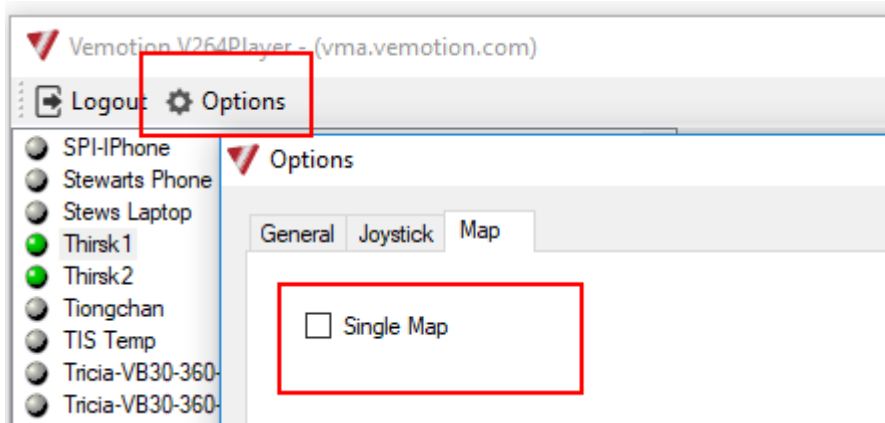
Vemotion V264Player - (vma.vemotion.com)

Logout Options

SPI-IPhone
Stewarts Phone
Stews Laptop
Thirsk1
Thirsk2
Tiongchan
TIS Temp
Tricia-VB30-360-
Tricia-VB30-360-

Options

General Joystick Map

Single Map